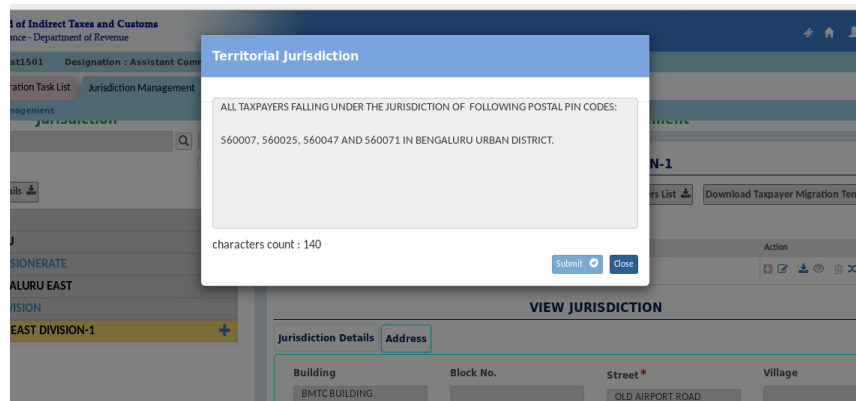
l of Indirect Taxes and Customs
ance - Department of Revenue

st1501 Designation : Assistant Com

ration Task List Jurisdiction Management

nagement

Territorial Jurisdiction

ALL TAXPAYERS FALLING UNDER THE JURISDICTION OF FOLLOWING POSTAL PIN CODES:

560007, 560025, 560047 AND 560071 IN BENGALURU URBAN DISTRICT.

characters count : 140

Submit Close

ails

SIONERATE
ALURU EAST
VISION
EAST DIVISION-1

N-1

rs List Download Taxpayer Migration Ter

Action

VIEW JURISDICTION

Jurisdiction Details Address

Building
BMTC BUILDING
Block No.
Street*
OLD AIRPORT ROAD
Village